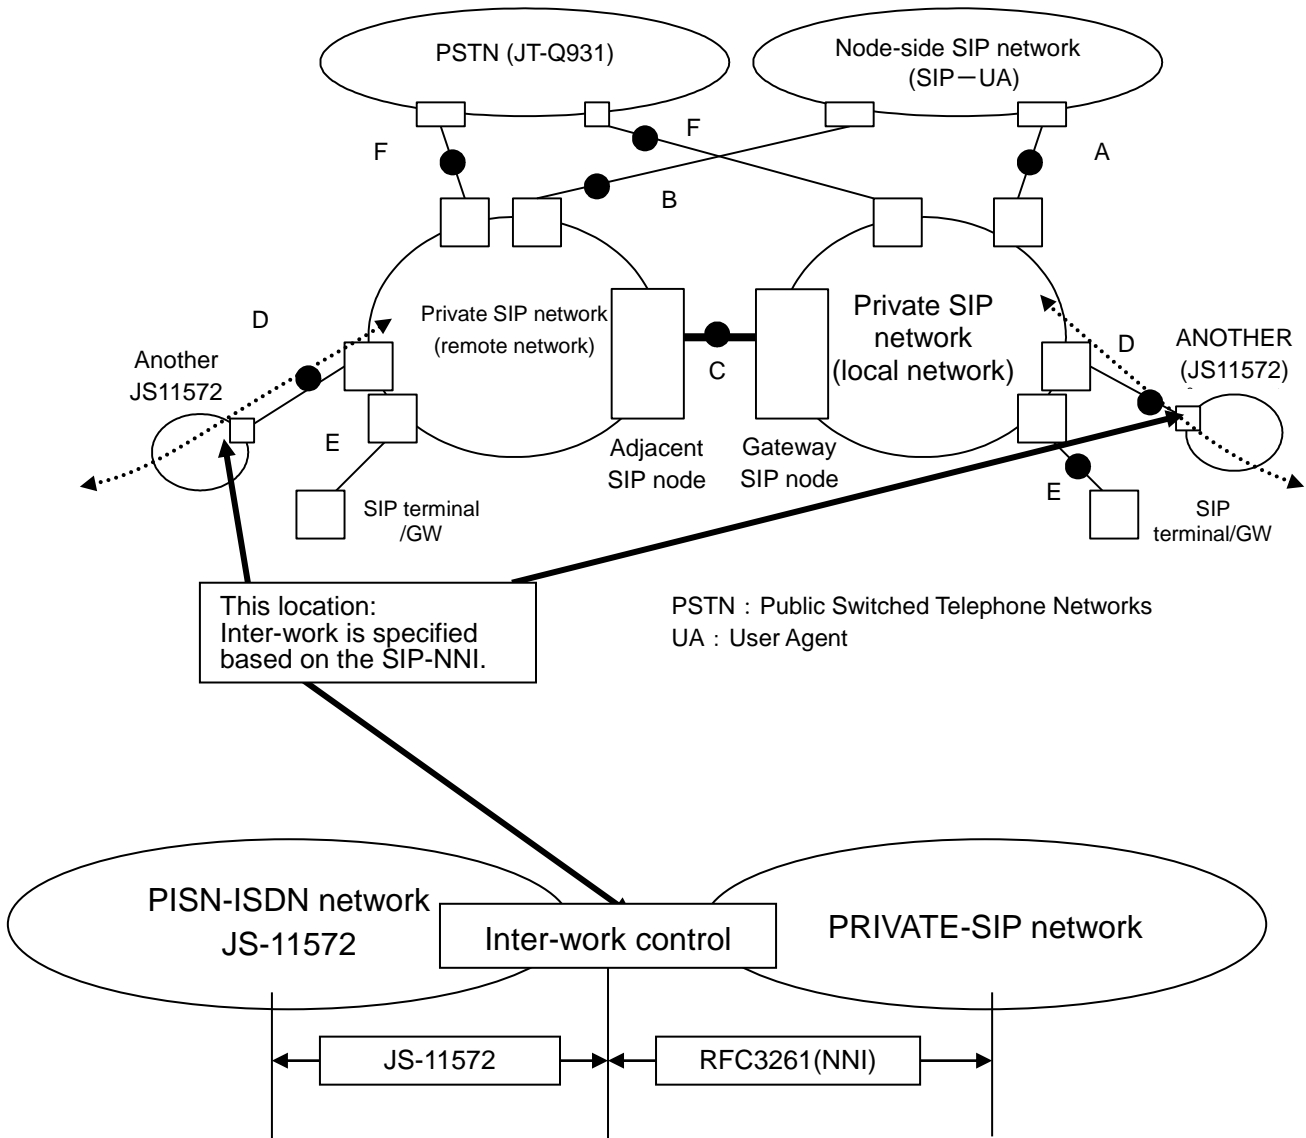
PSTN (JT-Q931)

Node-side SIP network (SIP－UA)

F

F

A

B

D

Private SIP network (remote network)

Private SIP network (local network)

D

ANOTHER (JS11572)

Another JS11572

C

E

Adjacent SIP node

Gateway SIP node

E

SIP terminal /GW

SIP terminal/GW

This location: Inter-work is specified based on the SIP-NNI.

PSTN：Public Switched Telephone Networks
UA：User Agent

PISN-ISDN network JS-11572

Inter-work control

PRIVATE-SIP network

JS-11572

RFC3261(NNI)